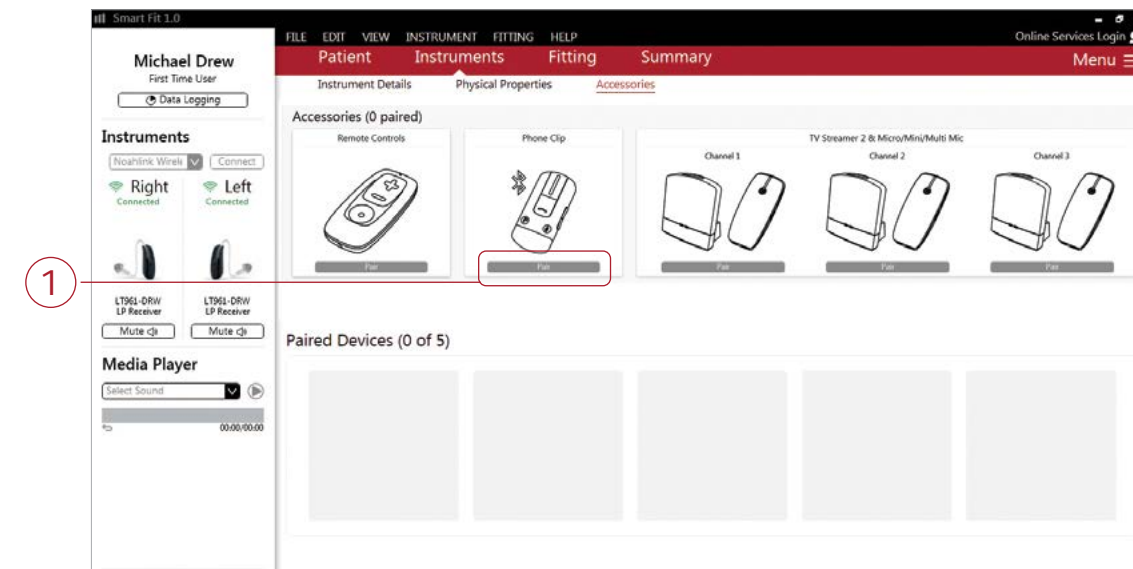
Smart Fit 1.0

FILE EDIT VIEW INSTRUMENT FITTING HELP

Online Services Login

Patient Instruments Fitting Summary

Menu

Michael Drew

First Time User

Data Logging

Instrument Details Physical Properties Accessories

Accessories (0 paired)

Remote Controls

Phone Clip

TV Streamer 2 & Micro/Mini/Multi Mic

Channel 1 Channel 2 Channel 3

Pair Pair Pair Pair Pair

Instruments

Noahlink Wirele Connect

Right Connected

Left Connected

1

LT961-DRW LP Receiver

LT961-DRW LP Receiver

Mute Mute

Media Player

Select Sound

00:00/00:00

Paired Devices (0 of 5)